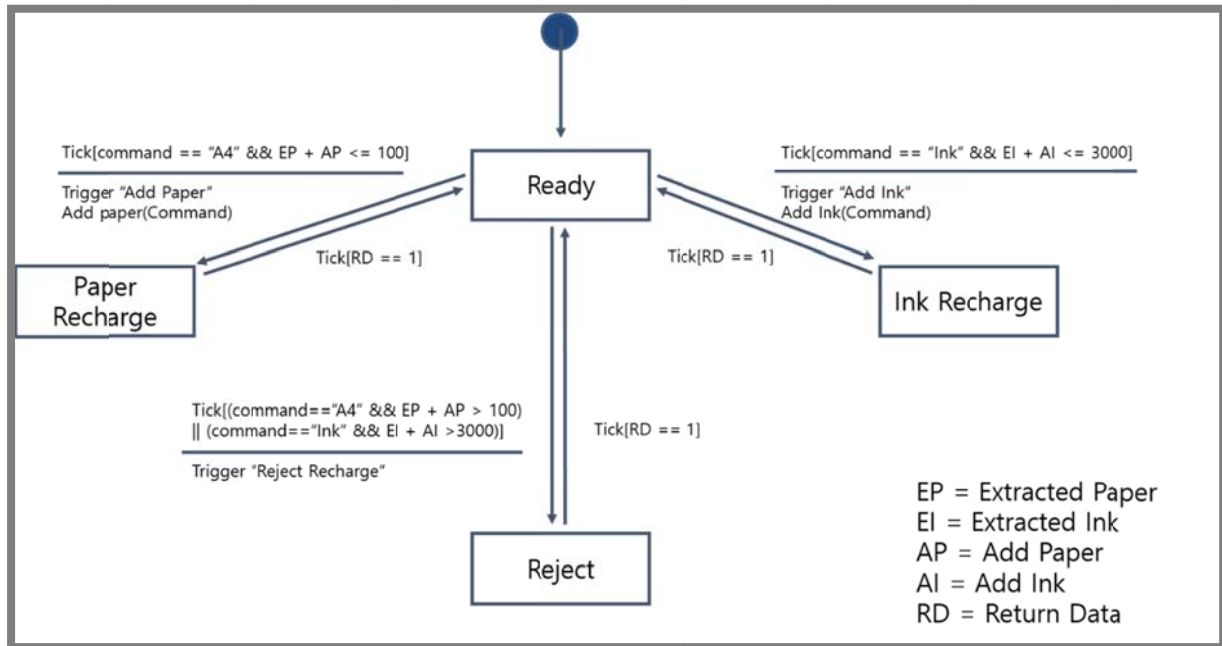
Tick[command == "A4" && EP + AP <= 100]

Trigger "Add Paper"
Add paper(Command)

Ready

Tick[command == "Ink" && EI + AI <= 3000]

Trigger "Add Ink"
Add Ink(Command)

Tick[RD == 1]

Tick[RD == 1]

Paper Recharge

Ink Recharge

Tick[(command=="A4" && EP + AP > 100)
|| (command=="Ink" && EI + AI >3000)]

Trigger "Reject Recharge"

Tick[RD == 1]

Reject

EP = Extracted Paper
EI = Extracted Ink
AP = Add Paper
AI = Add Ink
RD = Return Data